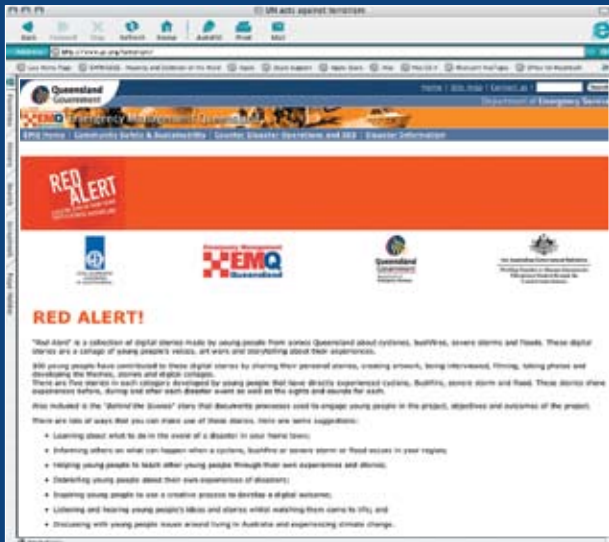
UN acts against terrorism

Back Forward Stop Refresh Home AutoFill Print Mail

Address: http://www.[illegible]

Queensland Government

Home | Site map | Contact us |

Department of Emergency Services

EMQ Emergency Management Queensland

EMQ Home | Community Safety & Sustainability | Counter Disaster Operations and SES | Disaster Information

RED ALERT

EMQ Emergency Management Queensland

Queensland Government

RED ALERT!

"Red Alert" is a collection of digital stories made by young people from across Queensland about cyclones, bushfires, severe storms and floods. These digital stories are a collage of young people's voices, art work and storytelling about their experiences.

300 young people have contributed to these digital stories by sharing their personal stories, creating artwork, being interviewed, filming, taking photos and developing the themes, stories and digital collages.

There are five stories in each category developed by young people that have directly experienced cyclones, bushfire, severe storm and flood. These stories share experiences before, during and after each disaster event as well as the sights and sounds for each.

Also included is the "Behind the Scenes" story that documents processes used to engage young people in the project, objectives and outcomes of the project.

There are lots of ways that you can make use of these stories. Here are some suggestions:

Learning about what to do in the event of a disaster in your home town;

Informing others on what can happen when a cyclone, bushfire or severe storm or flood occurs in your region;

Helping young people to learn other young people through their own experiences and stories;

Debriefing young people about their own experiences of disasters;

Inspiring young people to use a creative process to develop a digital outcome;

Listening and hearing young people's ideas and stories whilst watching them come to life; and

Discussing with young people issues around living in Australia and experiencing climate change.